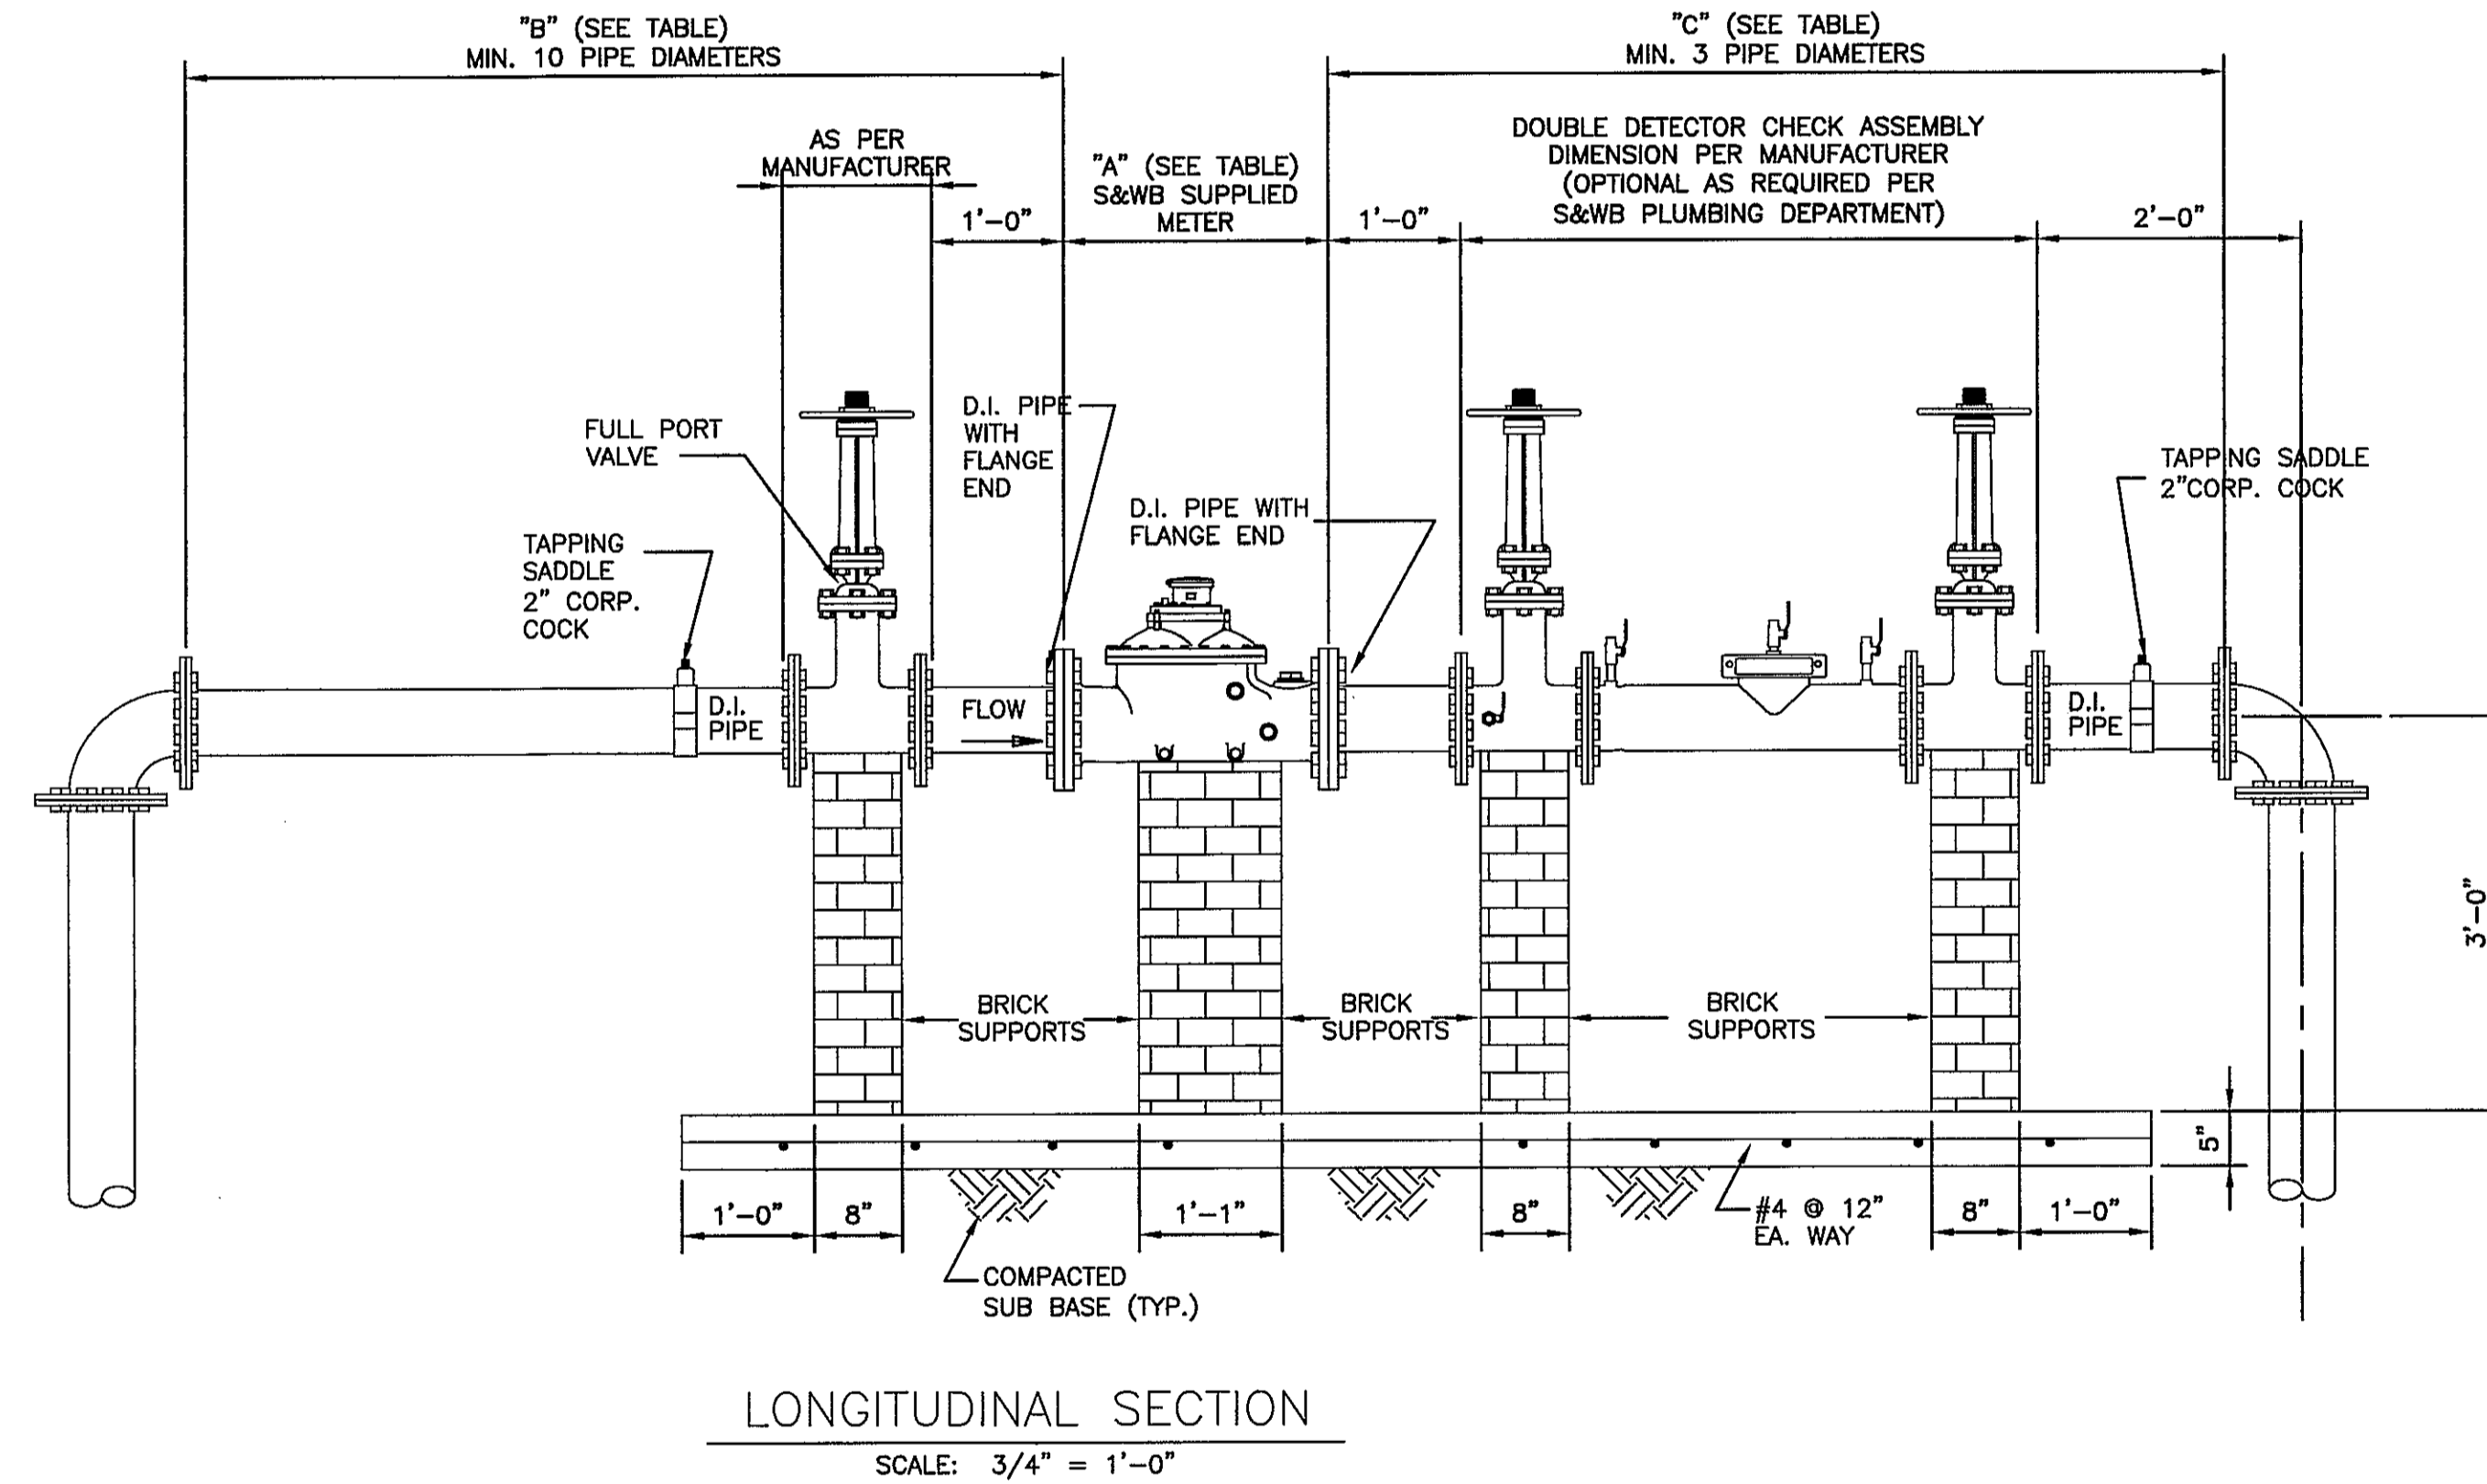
"B" (SEE TABLE)
MIN. 10 PIPE DIAMETERS

"C" (SEE TABLE)
MIN. 3 PIPE DIAMETERS

AS PER MANUFACTURER

"A" (SEE TABLE)
S&WB SUPPLIED METER

1'–0"

1'–0"

DOUBLE DETECTOR CHECK ASSEMBLY DIMENSION PER MANUFACTURER (OPTIONAL AS REQUIRED PER S&WB PLUMBING DEPARTMENT)

2'–0"

FULL PORT VALVE

D.I. PIPE WITH FLANGE END

D.I. PIPE WITH FLANGE END

TAPPING SADDLE 2"CORP. COCK

TAPPING SADDLE 2" CORP. COCK

D.I. PIPE

FLOW

D.I. PIPE

3'–0"

BRICK SUPPORTS

BRICK SUPPORTS

BRICK SUPPORTS

5"

1'–0"

8"

1'–1"

8"

#4 @ 12" EA. WAY

8"

1'–0"

COMPACTED SUB BASE (TYP.)

LONGITUDINAL SECTION

SCALE: 3/4" = 1'–0"